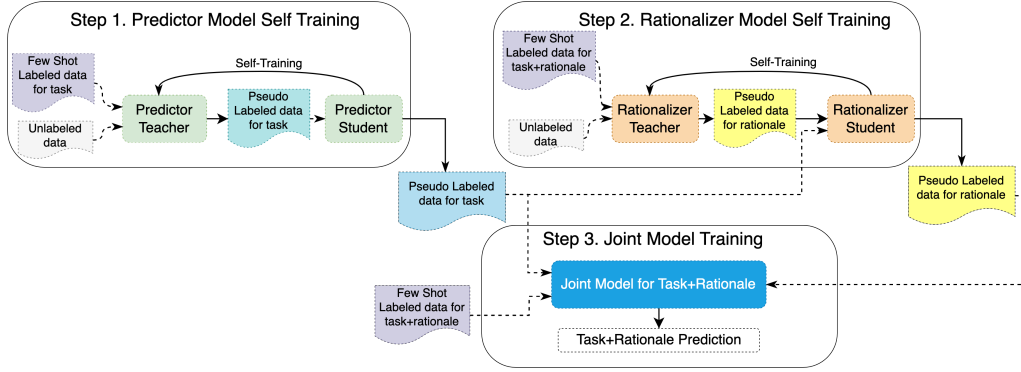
Step 1. Predictor Model Self Training

Self-Training

Few Shot Labeled data for task

Unlabeled data

Predictor Teacher

Pseudo Labeled data for task

Predictor Student

Step 2. Rationalizer Model Self Training

Self-Training

Few Shot Labeled data for task+rationale

Unlabeled data

Rationalizer Teacher

Pseudo Labeled data for rationale

Rationalizer Student

Pseudo Labeled data for task

Pseudo Labeled data for rationale

Step 3. Joint Model Training

Few Shot Labeled data for task+rationale

Joint Model for Task+Rationale

Task+Rationale Prediction